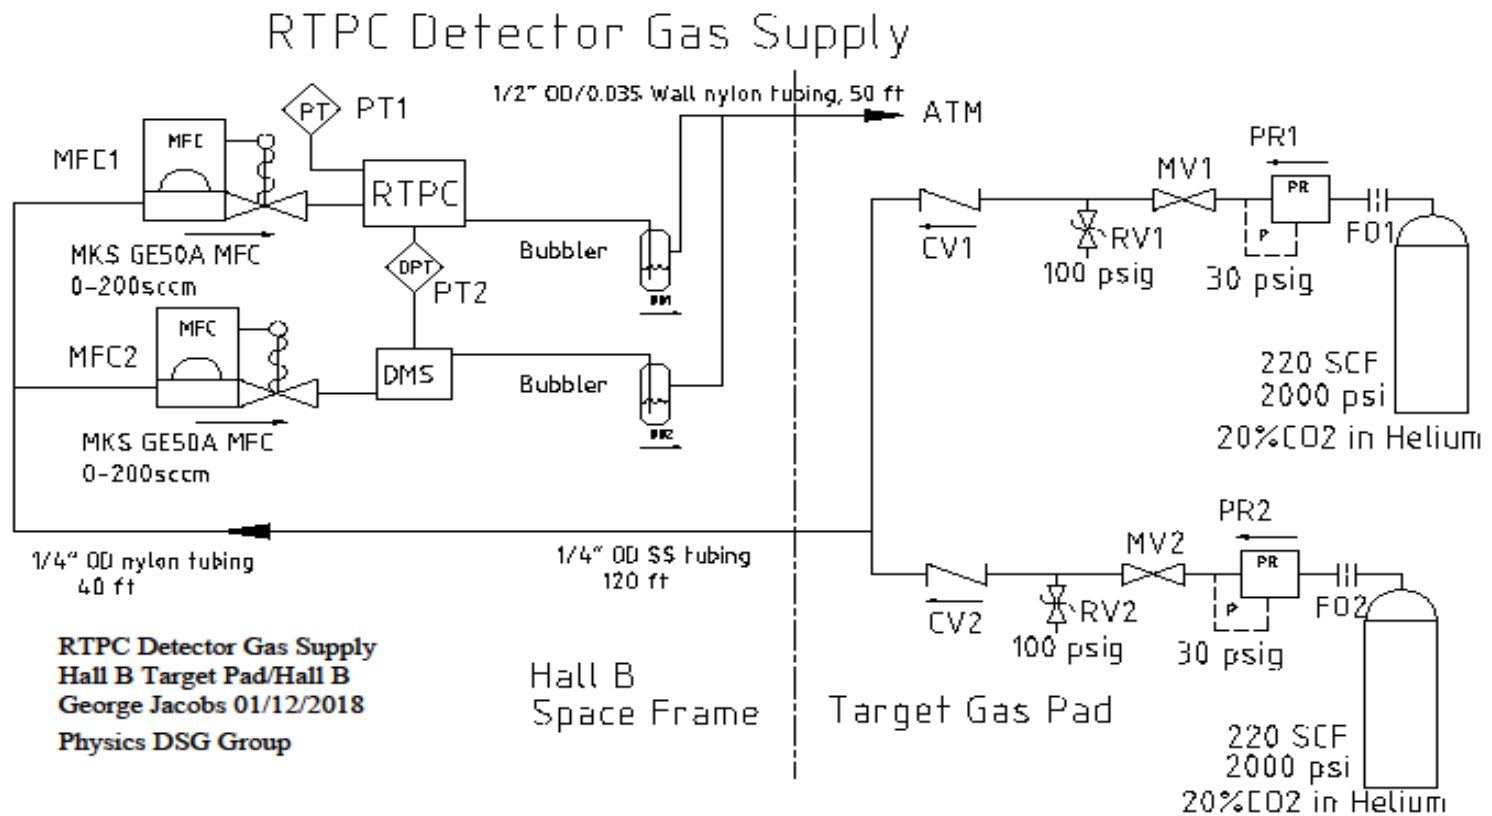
RTPC Detector Gas Supply

PT PT1

1/2" OD/0.035 Wall nylon tubing, 50 ft

ATM

MFC

MFC1

RTPC

MKS GE50A MFC
0-200sccm

DPT PT2

Bubbler

BB1

MFC

MFC2

DMS

Bubbler

BB2

MKS GE50A MFC
0-200sccm

PR1

PR

MV1

CV1

RV1
100 psig

P

30 psig

FO1

220 SCF
2000 psi
20%CO2 in Helium

1/4" OD nylon tubing
40 ft

1/4" OD SS tubing
120 ft

PR2

PR

MV2

CV2

RV2
100 psig

P

30 psig

FO2

RTPC Detector Gas Supply
Hall B Target Pad/Hall B
George Jacobs 01/12/2018
Physics DSG Group

Hall B
Space Frame

Target Gas Pad

220 SCF
2000 psi
20%CO2 in Helium